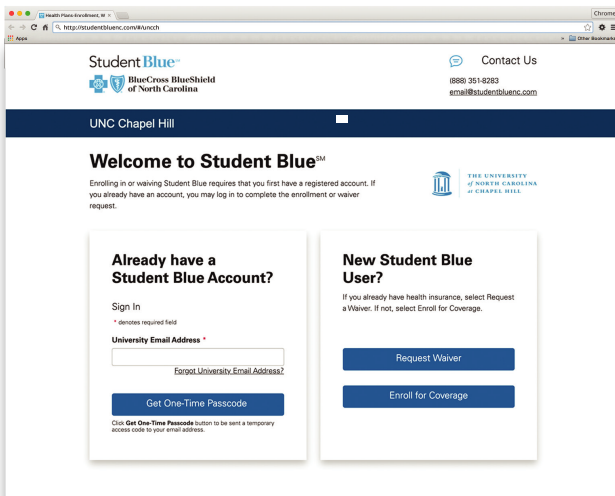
Health Plans-Enrollment, W ×
Chrome
http://studentbluenc.com/#/uncch
Apps
Other Bookmarks

Student Blue℠
BlueCross BlueShield of North Carolina

Contact Us
(888) 351-8283
email@studentbluenc.com

UNC Chapel Hill

Welcome to Student Blue℠

Enrolling in or waiving Student Blue requires that you first have a registered account. If you already have an account, you may log in to complete the enrollment or waiver request.

THE UNIVERSITY of NORTH CAROLINA at CHAPEL HILL

Already have a Student Blue Account?

Sign In

* denotes required field

University Email Address *

Forgot University Email Address?

Get One-Time Passcode

Click Get One-Time Passcode button to be sent a temporary access code to your email address.

New Student Blue User?

If you already have health insurance, select Request a Waiver. If not, select Enroll for Coverage.

Request Waiver

Enroll for Coverage